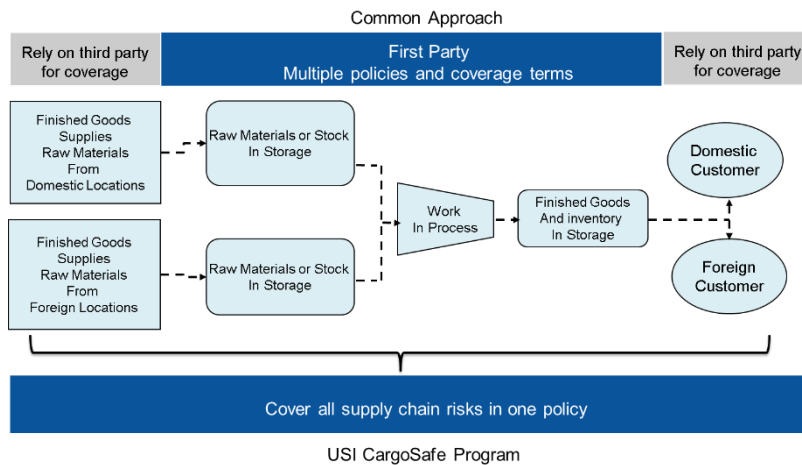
Common Approach

Rely on third party for coverage

First Party
Multiple policies and coverage terms

Rely on third party for coverage

Finished Goods
Supplies
Raw Materials
From
Domestic Locations

Raw Materials or Stock
In Storage

Finished Goods
Supplies
Raw Materials
From
Foreign Locations

Raw Materials or Stock
In Storage

Work
In Process

Finished Goods
And inventory
In Storage

Domestic
Customer

Foreign
Customer

Cover all supply chain risks in one policy

USI CargoSafe Program